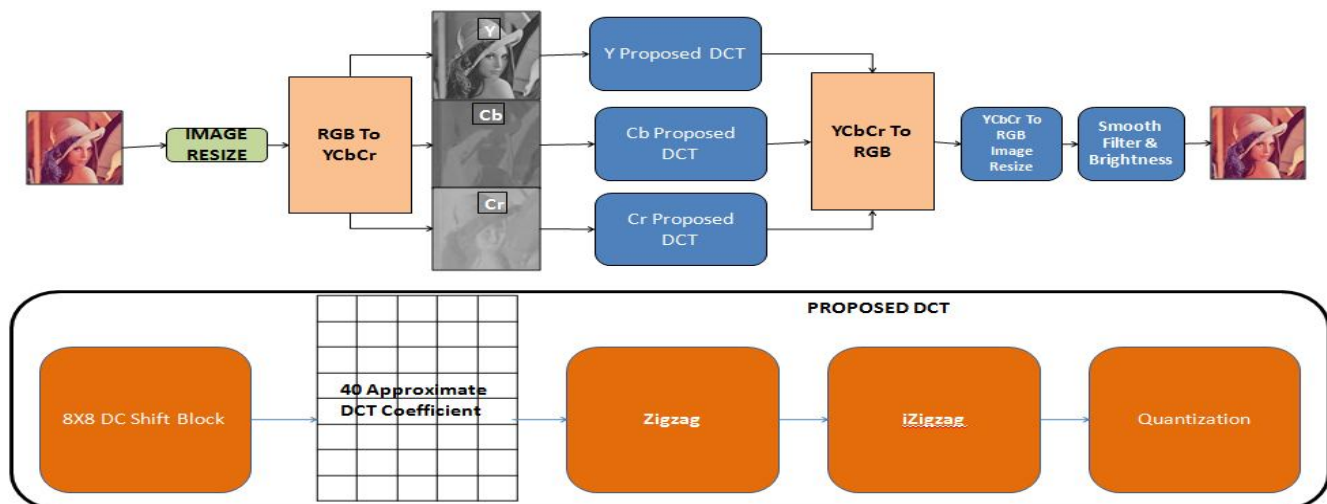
IMAGE RESIZE

RGB To YCbCr

Y

Cb

Cr

Y Proposed DCT

Cb Proposed DCT

Cr Proposed DCT

YCbCr To RGB

YCbCr To RGB Image Resize

Smooth Filter & Brightness

PROPOSED DCT

8X8 DC Shift Block

40 Approximate DCT Coefficient

Zigzag

iZigzag

Quantization